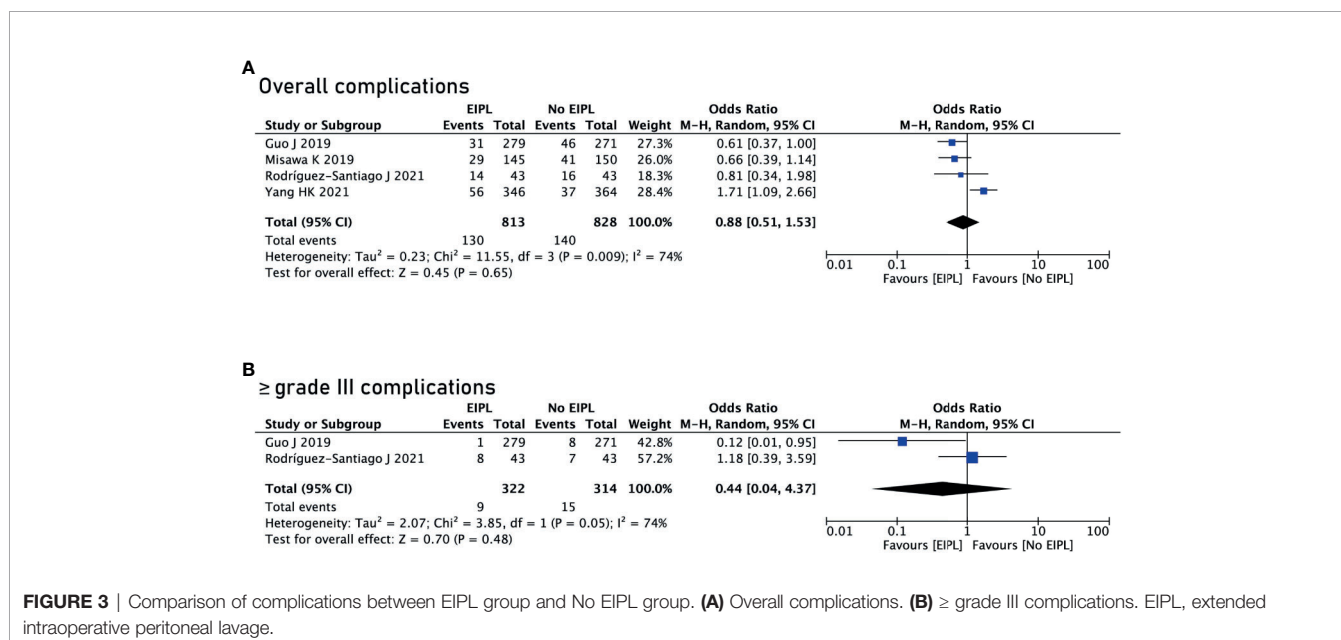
A
Overall complications

| Study or Subgroup | EIPL Events | EIPL Total | No EIPL Events | No EIPL Total | Weight | Odds Ratio M-H, Random, 95% CI |
|---|---|---|---|---|---|---|
| Guo J 2019 | 31 | 279 | 46 | 271 | 27.3% | 0.61 [0.37, 1.00] |
| Misawa K 2019 | 29 | 145 | 41 | 150 | 26.0% | 0.66 [0.39, 1.14] |
| Rodríguez-Santiago J 2021 | 14 | 43 | 16 | 43 | 18.3% | 0.81 [0.34, 1.98] |
| Yang HK 2021 | 56 | 346 | 37 | 364 | 28.4% | 1.71 [1.09, 2.66] |
| Total (95% CI) | | 813 | | 828 | 100.0% | 0.88 [0.51, 1.53] |
| Total events | 130 | | 140 | | | |

Heterogeneity: Tau$^2$ = 0.23; Chi$^2$ = 11.55, df = 3 (P = 0.009); I$^2$ = 74%
Test for overall effect: Z = 0.45 (P = 0.65)

Odds Ratio
M-H, Random, 95% CI
0.01 0.1 1 10 100
Favours [EIPL] Favours [No EIPL]

B
≥ grade III complications

| Study or Subgroup | EIPL Events | EIPL Total | No EIPL Events | No EIPL Total | Weight | Odds Ratio M-H, Random, 95% CI |
|---|---|---|---|---|---|---|
| Guo J 2019 | 1 | 279 | 8 | 271 | 42.8% | 0.12 [0.01, 0.95] |
| Rodríguez-Santiago J 2021 | 8 | 43 | 7 | 43 | 57.2% | 1.18 [0.39, 3.59] |
| Total (95% CI) | | 322 | | 314 | 100.0% | 0.44 [0.04, 4.37] |
| Total events | 9 | | 15 | | | |

Heterogeneity: Tau$^2$ = 2.07; Chi$^2$ = 3.85, df = 1 (P = 0.05); I$^2$ = 74%
Test for overall effect: Z = 0.70 (P = 0.48)

Odds Ratio
M-H, Random, 95% CI
0.01 0.1 1 10 100
Favours [EIPL] Favours [No EIPL]

FIGURE 3 | Comparison of complications between EIPL group and No EIPL group. (A) Overall complications. (B) ≥ grade III complications. EIPL, extended intraoperative peritoneal lavage.